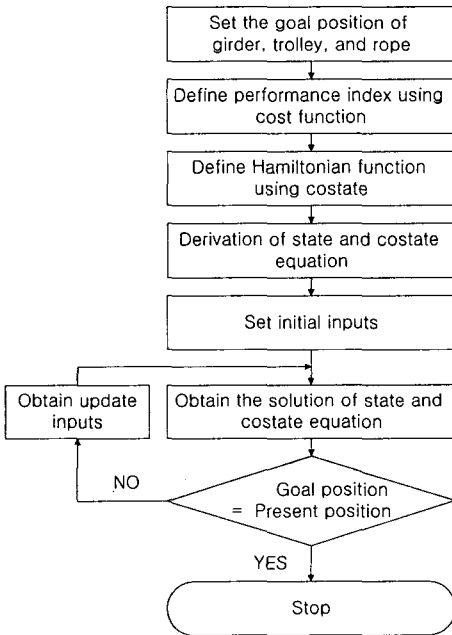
Set the goal position of girder, trolley, and rope

Define performance index using cost function

Define Hamiltonian function using costate

Derivation of state and costate equation

Set initial inputs

Obtain update inputs

Obtain the solution of state and costate equation

NO

Goal position = Present position

YES

Stop